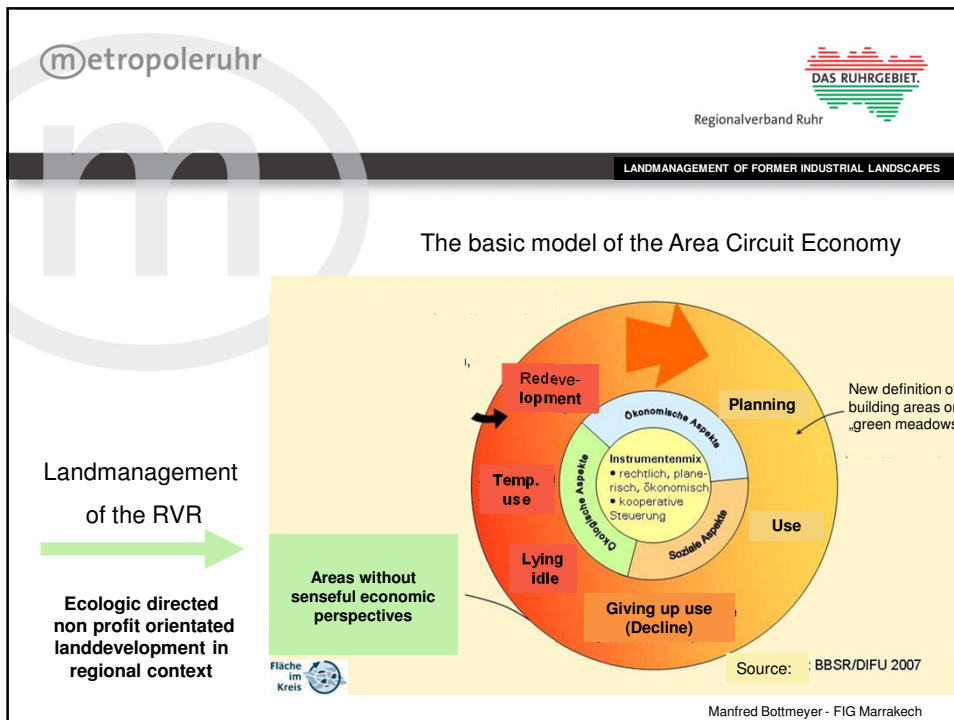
metropoleruhr

DAS RUHRGEBIET.
Regionalverband Ruhr

LANDMANAGEMENT OF FORMER INDUSTRIAL LANDSCAPES

The basic model of the Area Circuit Economy

Landmanagement of the RVR

Ecologic directed non profit orientated landdevelopment in regional context

Redevelopment

Planning

New definition of building areas on „green meadows

Ökonomische Aspekte

Instrumentenmix
• rechtlich, planerisch, ökonomisch
• kooperative Steuerung

Ökologische Aspekte

Soziale Aspekte

Temp. use

Use

Lying idle

Areas without senseful economic perspectives

Giving up use (Decline)

Fläche im Kreis

Source: BBSR/DIFU 2007

Manfred Bottmeyer - FIG Marrakech